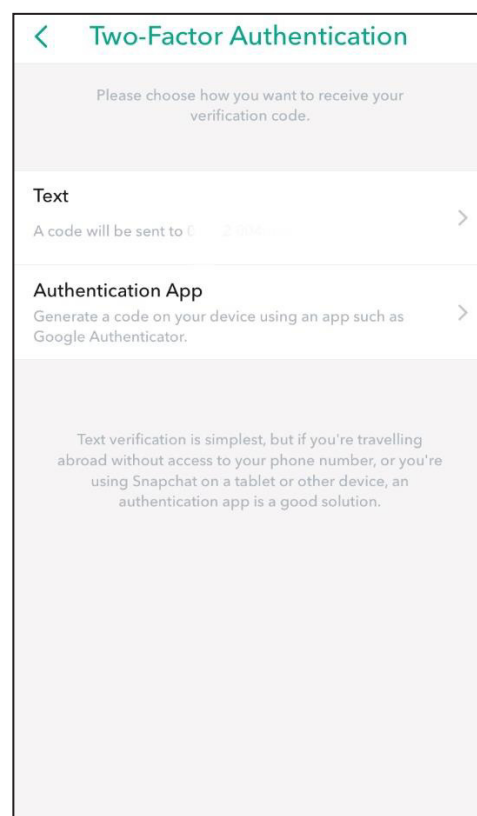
Two-Factor Authentication

Please choose how you want to receive your verification code.

Text
A code will be sent to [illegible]

Authentication App
Generate a code on your device using an app such as Google Authenticator.

Text verification is simplest, but if you're travelling abroad without access to your phone number, or you're using Snapchat on a tablet or other device, an authentication app is a good solution.